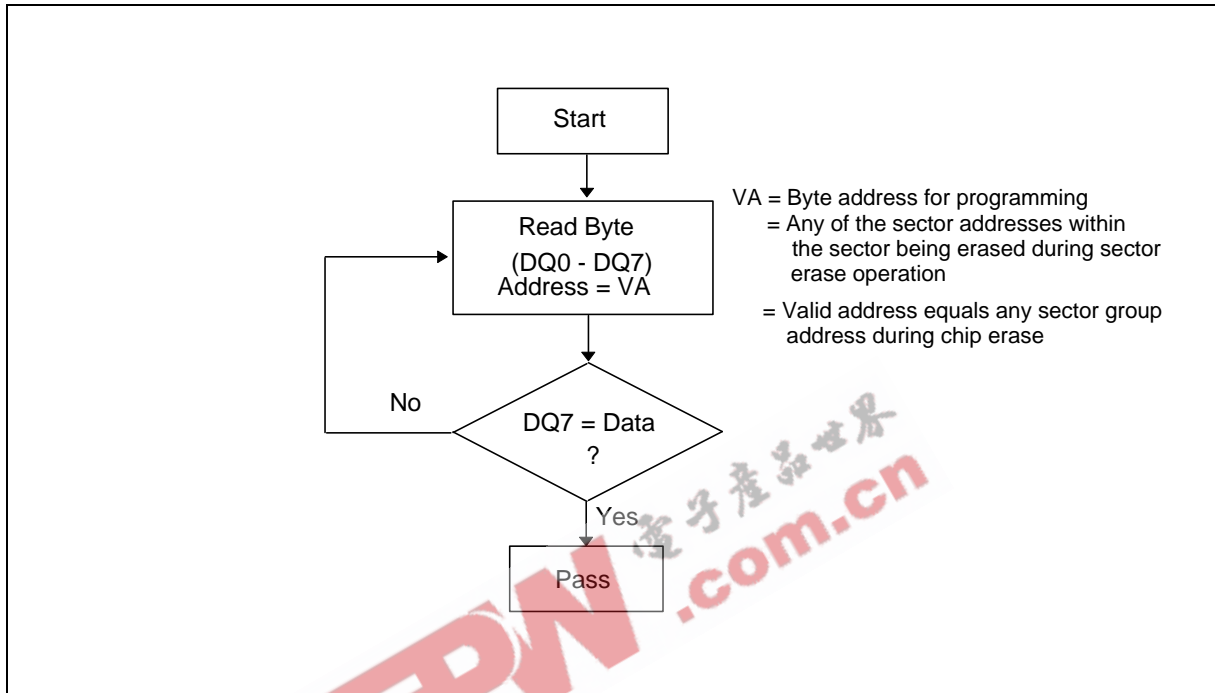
Start

Read Byte
(DQ0 - DQ7)
Address = VA

VA = Byte address for programming
= Any of the sector addresses within the sector being erased during sector erase operation
= Valid address equals any sector group address during chip erase

No

DQ7 = Data
?

Yes

Pass

电子产品世界
EDN.com.cn